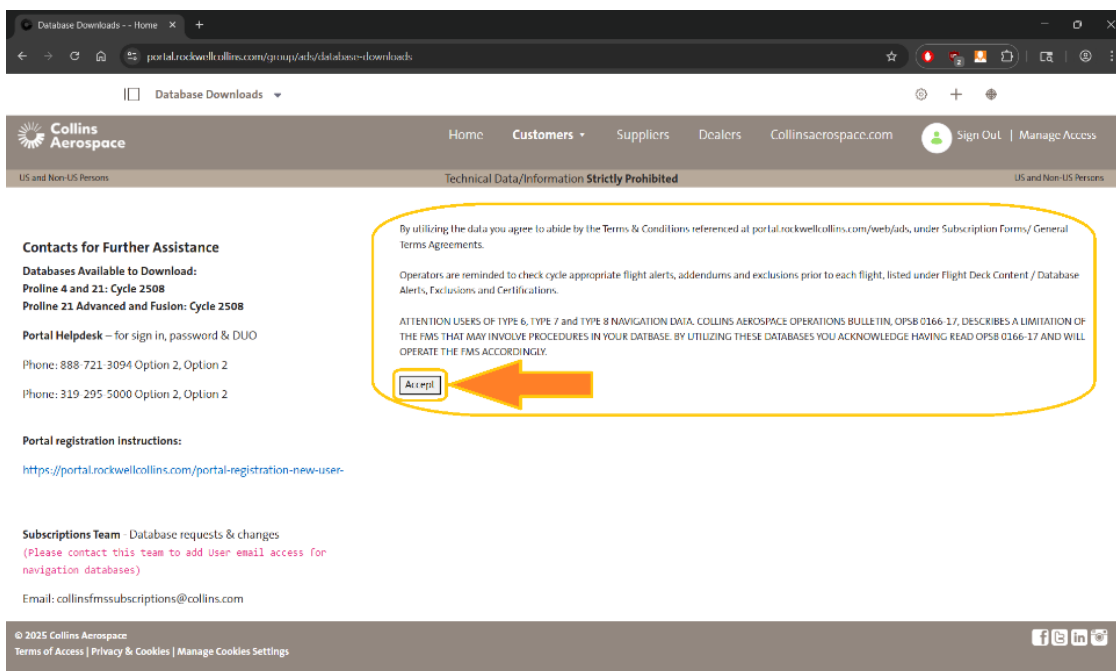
Database Downloads - - Home

portal.rockwellcollins.com/group/ads/database-downloads

Database Downloads

Collins Aerospace

Home Customers Suppliers Dealers Collinsaerospace.com Sign Out | Manage Access

US and Non-US Persons Technical Data/Information **Strictly Prohibited** US and Non-US Persons

**Contacts for Further Assistance**

**Databases Available to Download:**
**Proline 4 and 21: Cycle 2508**
**Proline 21 Advanced and Fusion: Cycle 2508**

**Portal Helpdesk** – for sign in, password & DUO

Phone: 888-721-3094 Option 2, Option 2

Phone: 319-295-5000 Option 2, Option 2

**Portal registration instructions:**

https://portal.rockwellcollins.com/portal-registration-new-user-

**Subscriptions Team** - Database requests & changes
(Please contact this team to add User email access for navigation databases)

Email: collinsfmssubscriptions@collins.com

By utilizing the data you agree to abide by the Terms & Conditions referenced at portal.rockwellcollins.com/web/ads, under Subscription Forms/ General Terms Agreements.

Operators are reminded to check cycle appropriate flight alerts, addendums and exclusions prior to each flight, listed under Flight Deck Content / Database Alerts, Exclusions and Certifications.

ATTENTION USERS OF TYPE 6, TYPE 7 and TYPE 8 NAVIGATION DATA. COLLINS AEROSPACE OPERATIONS BULLETIN, OPSB 0166-17, DESCRIBES A LIMITATION OF THE FMS THAT MAY INVOLVE PROCEDURES IN YOUR DATBASE. BY UTILIZING THESE DATABASES YOU ACKNOWLEDGE HAVING READ OPSB 0166-17 AND WILL OPERATE THE FMS ACCORDINGLY.

Accept

© 2025 Collins Aerospace
Terms of Access | Privacy & Cookies | Manage Cookies Settings